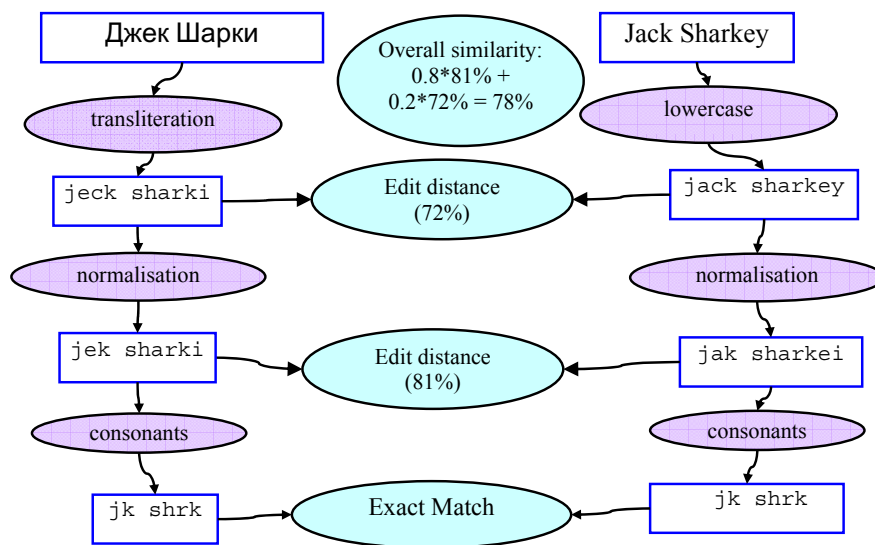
Джек Шарки

Overall similarity: $0.8*81\% + 0.2*72\% = 78\%$

Jack Sharkey

transliteration

lowercase

jeck sharki

Edit distance (72%)

jack sharkey

normalisation

normalisation

jek sharki

Edit distance (81%)

jak sharkei

consonants

consonants

jk shrk

Exact Match

jk shrk